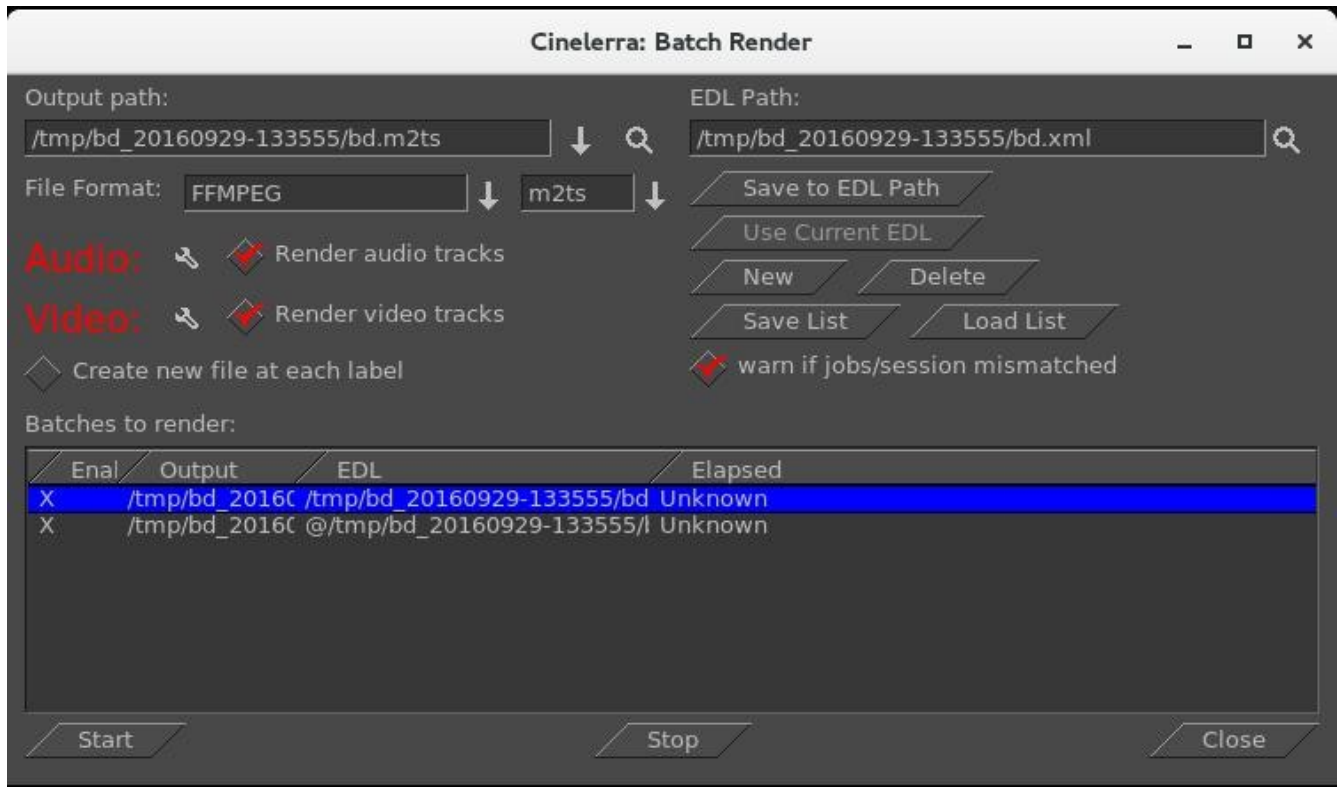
Cinelerra: Batch Render

Output path:
/tmp/bd_20160929-133555/bd.m2ts

EDL Path:
/tmp/bd_20160929-133555/bd.xml

File Format: FFMPEG m2ts

Save to EDL Path

Use Current EDL

Audio: Render audio tracks

New Delete

Video: Render video tracks

Save List Load List

Create new file at each label

warn if jobs/session mismatched

Batches to render:

| Enal | Output | EDL | Elapsed |
|---|---|---|---|
| X | /tmp/bd_2016( | /tmp/bd_20160929-133555/bd | Unknown |
| X | /tmp/bd_2016( | @/tmp/bd_20160929-133555/l | Unknown |

Start Stop Close